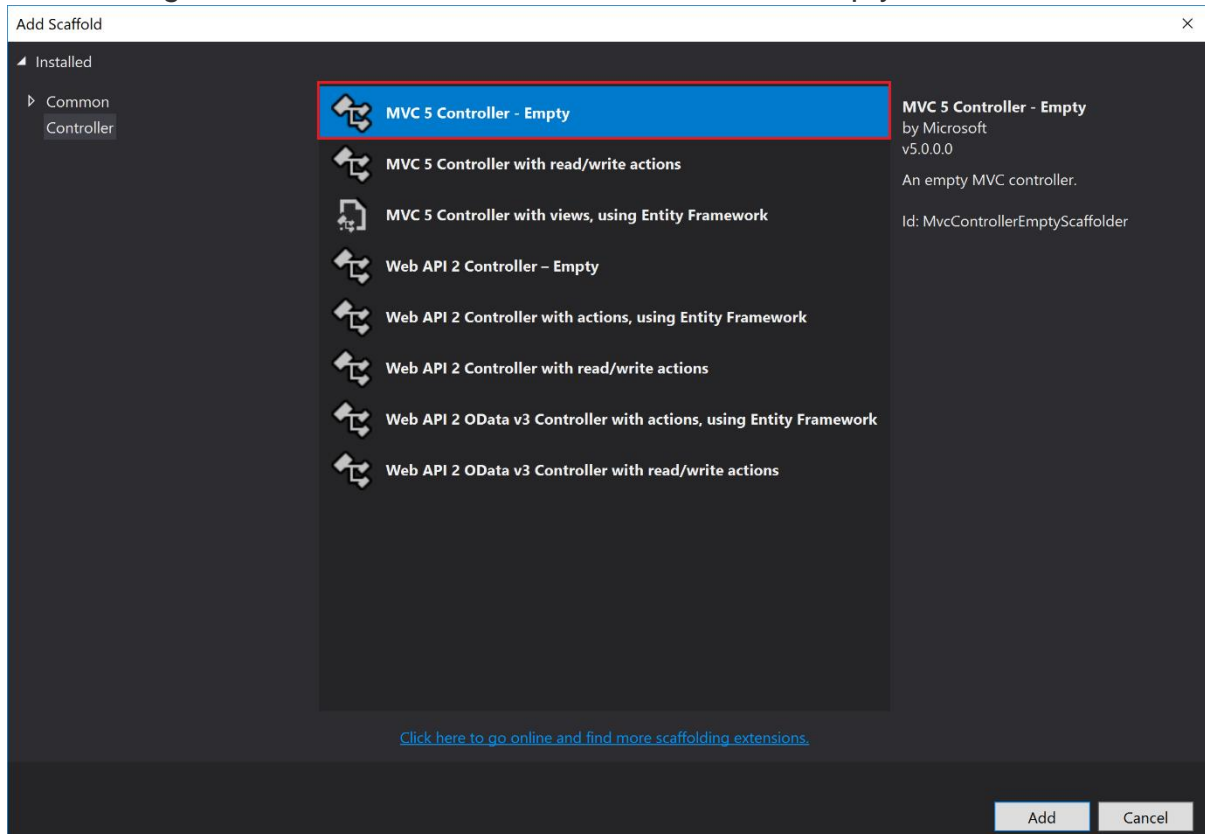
Add Scaffold

×

◢ Installed

▷ Common

Controller

MVC 5 Controller - Empty

MVC 5 Controller with read/write actions

MVC 5 Controller with views, using Entity Framework

Web API 2 Controller – Empty

Web API 2 Controller with actions, using Entity Framework

Web API 2 Controller with read/write actions

Web API 2 OData v3 Controller with actions, using Entity Framework

Web API 2 OData v3 Controller with read/write actions

MVC 5 Controller - Empty
by Microsoft
v5.0.0.0

An empty MVC controller.

Id: MvcControllerEmptyScaffolder

Click here to go online and find more scaffolding extensions.

Add

Cancel